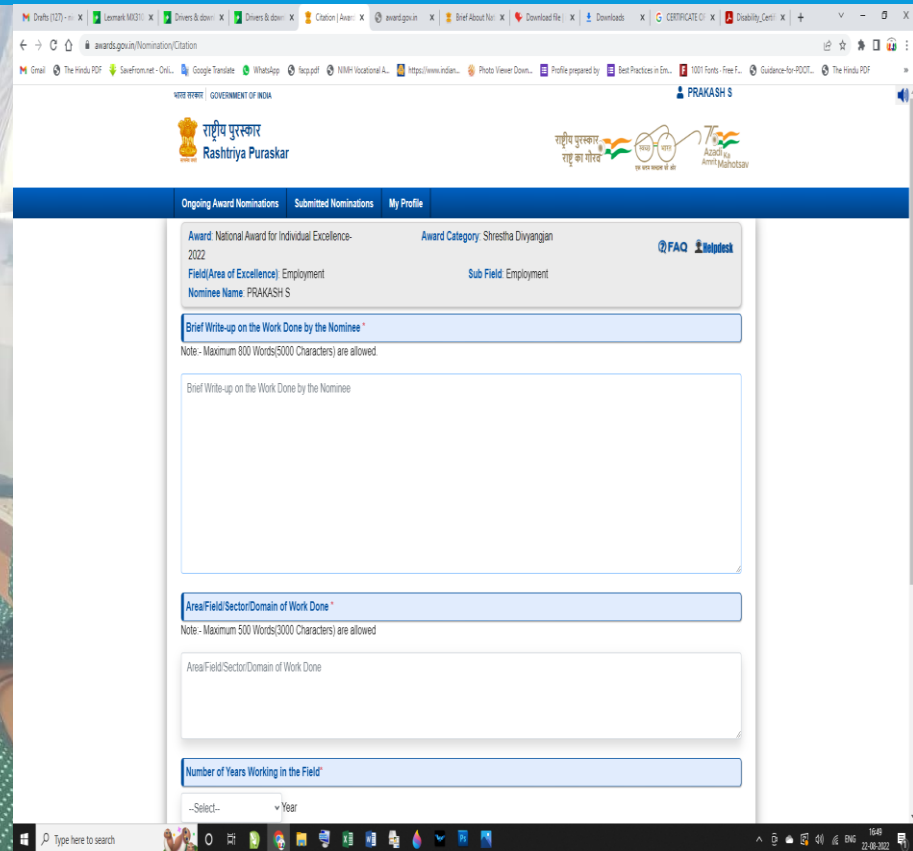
Drafts (127) - ni X | Lexmark MX31 X | Drivers & down X | Drivers & down X | Citation | Awar X | award.gov.in X | Brief About No X | Download file X | Downloads X | CERTIFICATE O X | Disability_Certi X | +

awards.gov.in/Nomination/Citation

Gmail | The Hindu PDF | SaveFrom.net - Onli... | Google Translate | WhatsApp | facp.pdf | NIMH Vocational A... | https://www.indian... | Photo Viewer Down... | Profile prepared by | Best Practices in Em... | 1001 Fonts - Free F... | Guidance-for-PDOT... | The Hindu PDF

भारत सरकार | GOVERNMENT OF INDIA

PRAKASH S

राष्ट्रीय पुरस्कार
Rashtriya Puraskar

राष्ट्रीय पुरस्कार राष्ट्र का गौरव

Azadi Ka Amrit Mahotsav

Ongoing Award Nominations | Submitted Nominations | My Profile

Award: National Award for Individual Excellence-2022
Award Category: Shrestha Divyangjan
FAQ Helpdesk
Field(Area of Excellence): Employment
Sub Field: Employment
Nominee Name: PRAKASH S

Brief Write-up on the Work Done by the Nominee *
Note:- Maximum 800 Words(5000 Characters) are allowed.

Brief Write-up on the Work Done by the Nominee

Area/Field/Sector/Domain of Work Done *
Note:- Maximum 500 Words(3000 Characters) are allowed

Area/Field/Sector/Domain of Work Done

Number of Years Working in the Field*

--Select-- Year

Type here to search

ENG 16:49 22-08-2022